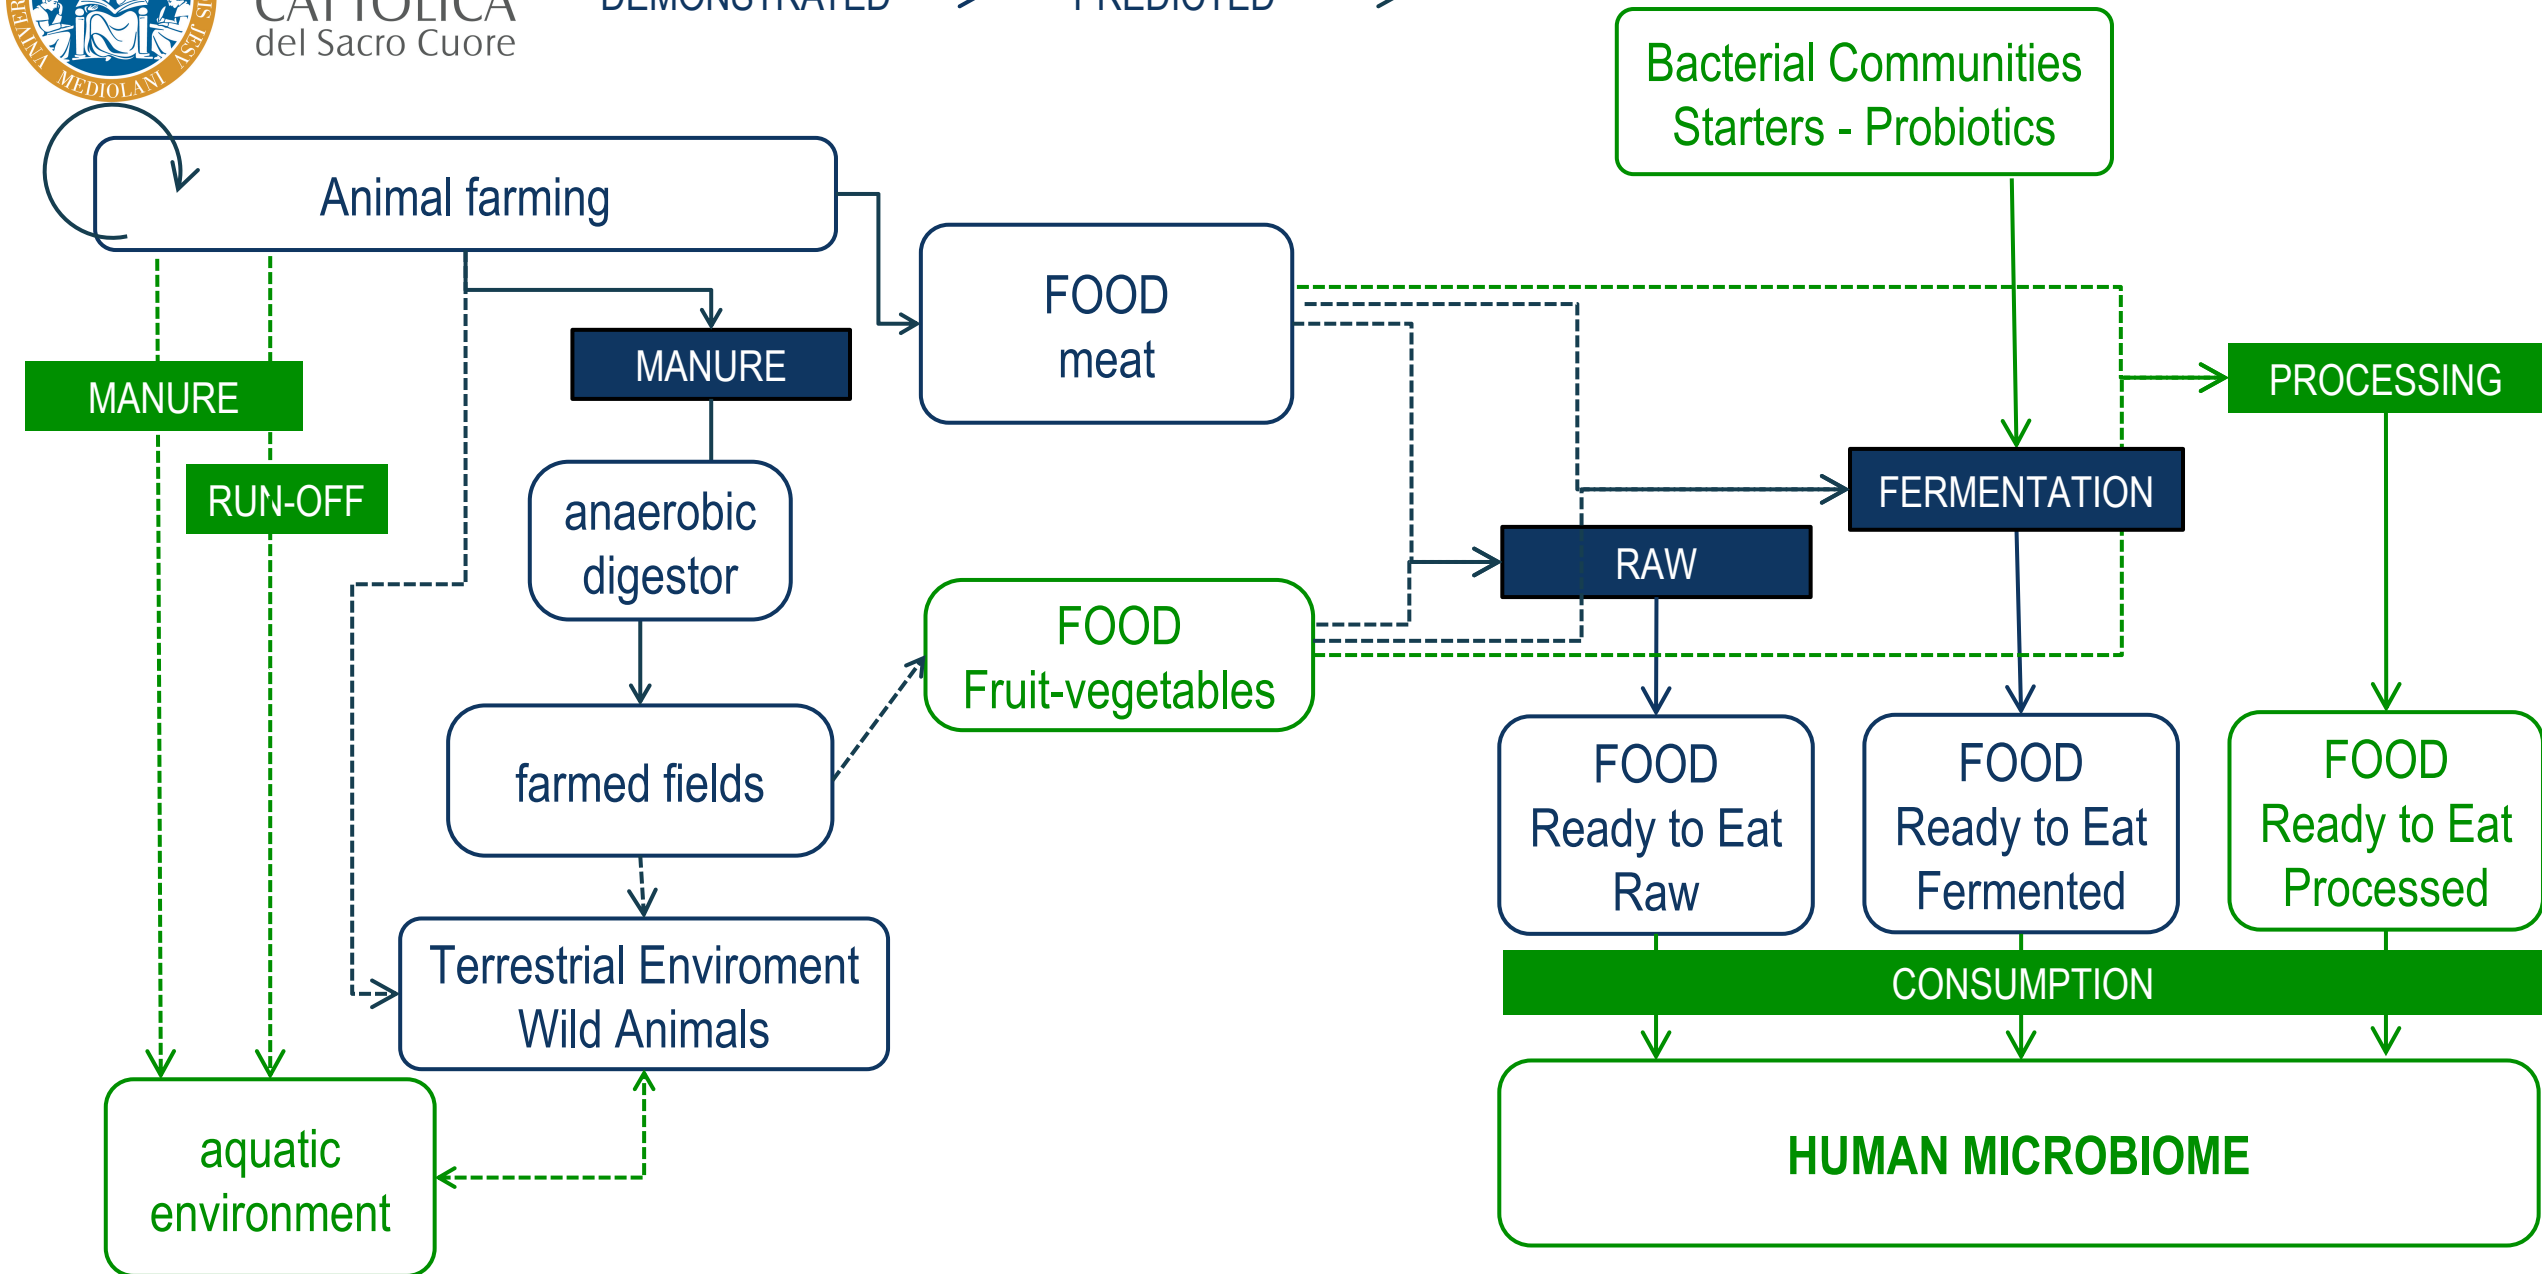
UNIVERSITÀ CATTOLICA del Sacro Cuore

DEMONSTRATED PREDICTED

Bacterial Communities Starters - Probiotics

Animal farming

FOOD meat

MANURE

MANURE

RUN-OFF

anaerobic digestor

PROCESSING

FERMENTATION

RAW

FOOD Fruit-vegetables

farmed fields

FOOD Ready to Eat Raw

FOOD Ready to Eat Fermented

FOOD Ready to Eat Processed

Terrestrial Enviroment Wild Animals

CONSUMPTION

aquatic environment

HUMAN MICROBIOME